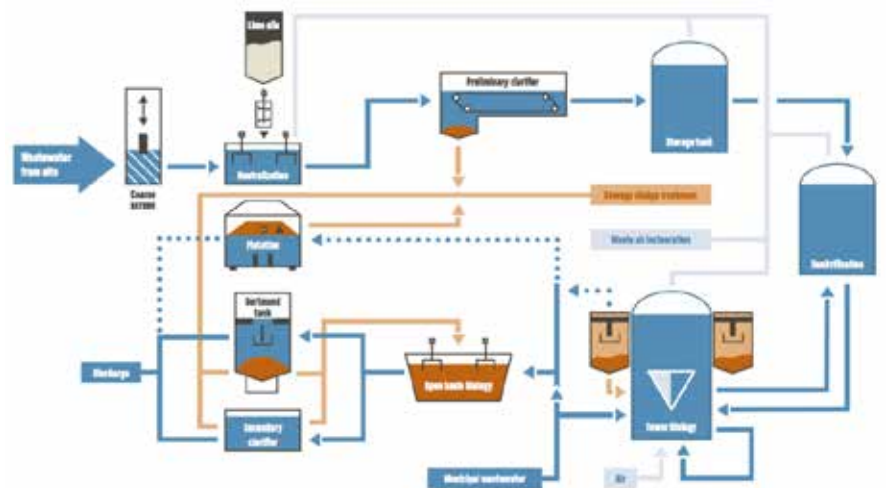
Lime silo

Preliminary clarifier

Storage tank

Wastewater from site

Coarse screen

Neutralization

Sewage sludge treatment

Denitrification

Waste air incineration

Flotation

Surfmand tank

Discharge

Open basin biology

Tower biology

Secondary clarifier

Municipal wastewater

Air